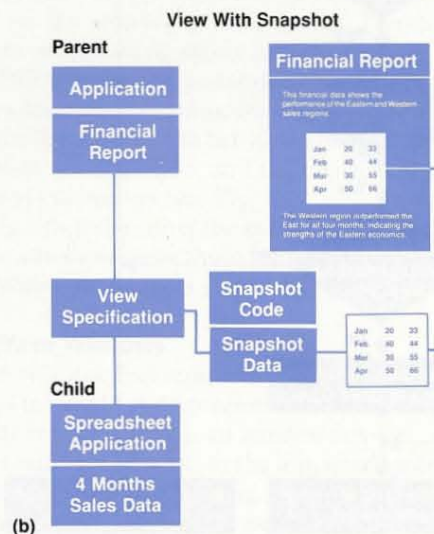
View With Snapshot

Parent

Application

Financial Report

Financial Report

This financial data shows the performance of the Eastern and Western sales regions.

| Jan | 20 | 33 |
|---|---|---|
| Feb | 40 | 44 |
| Mar | 30 | 55 |
| Apr | 50 | 66 |

The Western region outperformed the East for all four months, indicating the strengths of the Eastern economics.

View Specification

Snapshot Code

Snapshot Data

| Jan | 20 | 33 |
|---|---|---|
| Feb | 40 | 44 |
| Mar | 30 | 55 |
| Apr | 50 | 66 |

Child

Spreadsheet Application

4 Months Sales Data

(b)